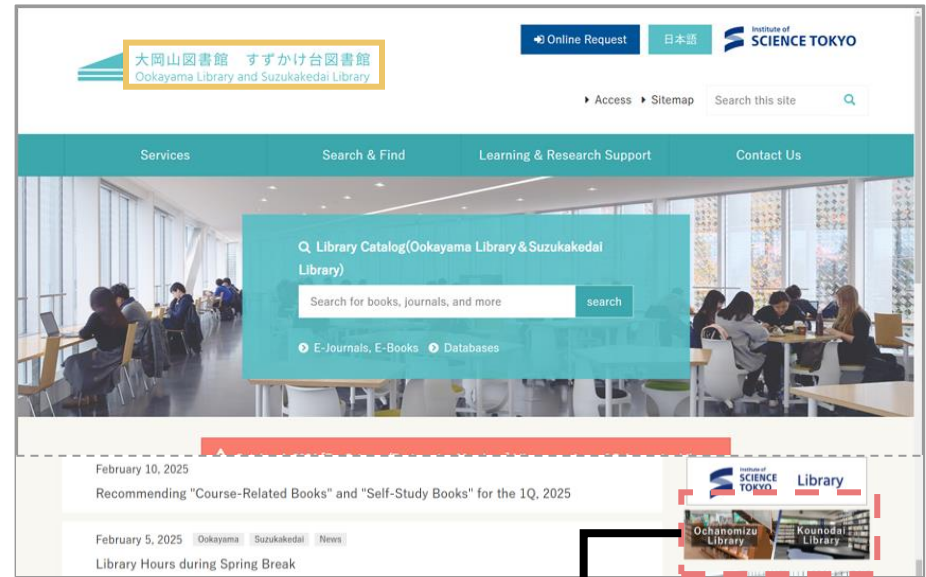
大岡山図書館　すずかけ台図書館
Ookayama Library and Suzukakedai Library

Online Request　日本語　Institute of SCIENCE TOKYO

▸ Access ▸ Sitemap　Search this site

Services　Search & Find　Learning & Research Support　Contact Us

Library Catalog(Ookayama Library＆Suzukakedai Library)

Search for books, journals, and more　search

E-Journals, E-Books　Databases

February 10, 2025
Recommending "Course-Related Books" and "Self-Study Books" for the 1Q, 2025

February 5, 2025　Ookayama　Suzukakedai　News
Library Hours during Spring Break

Institute of SCIENCE TOKYO Library

Ochanomizu Library　Kounodai Library